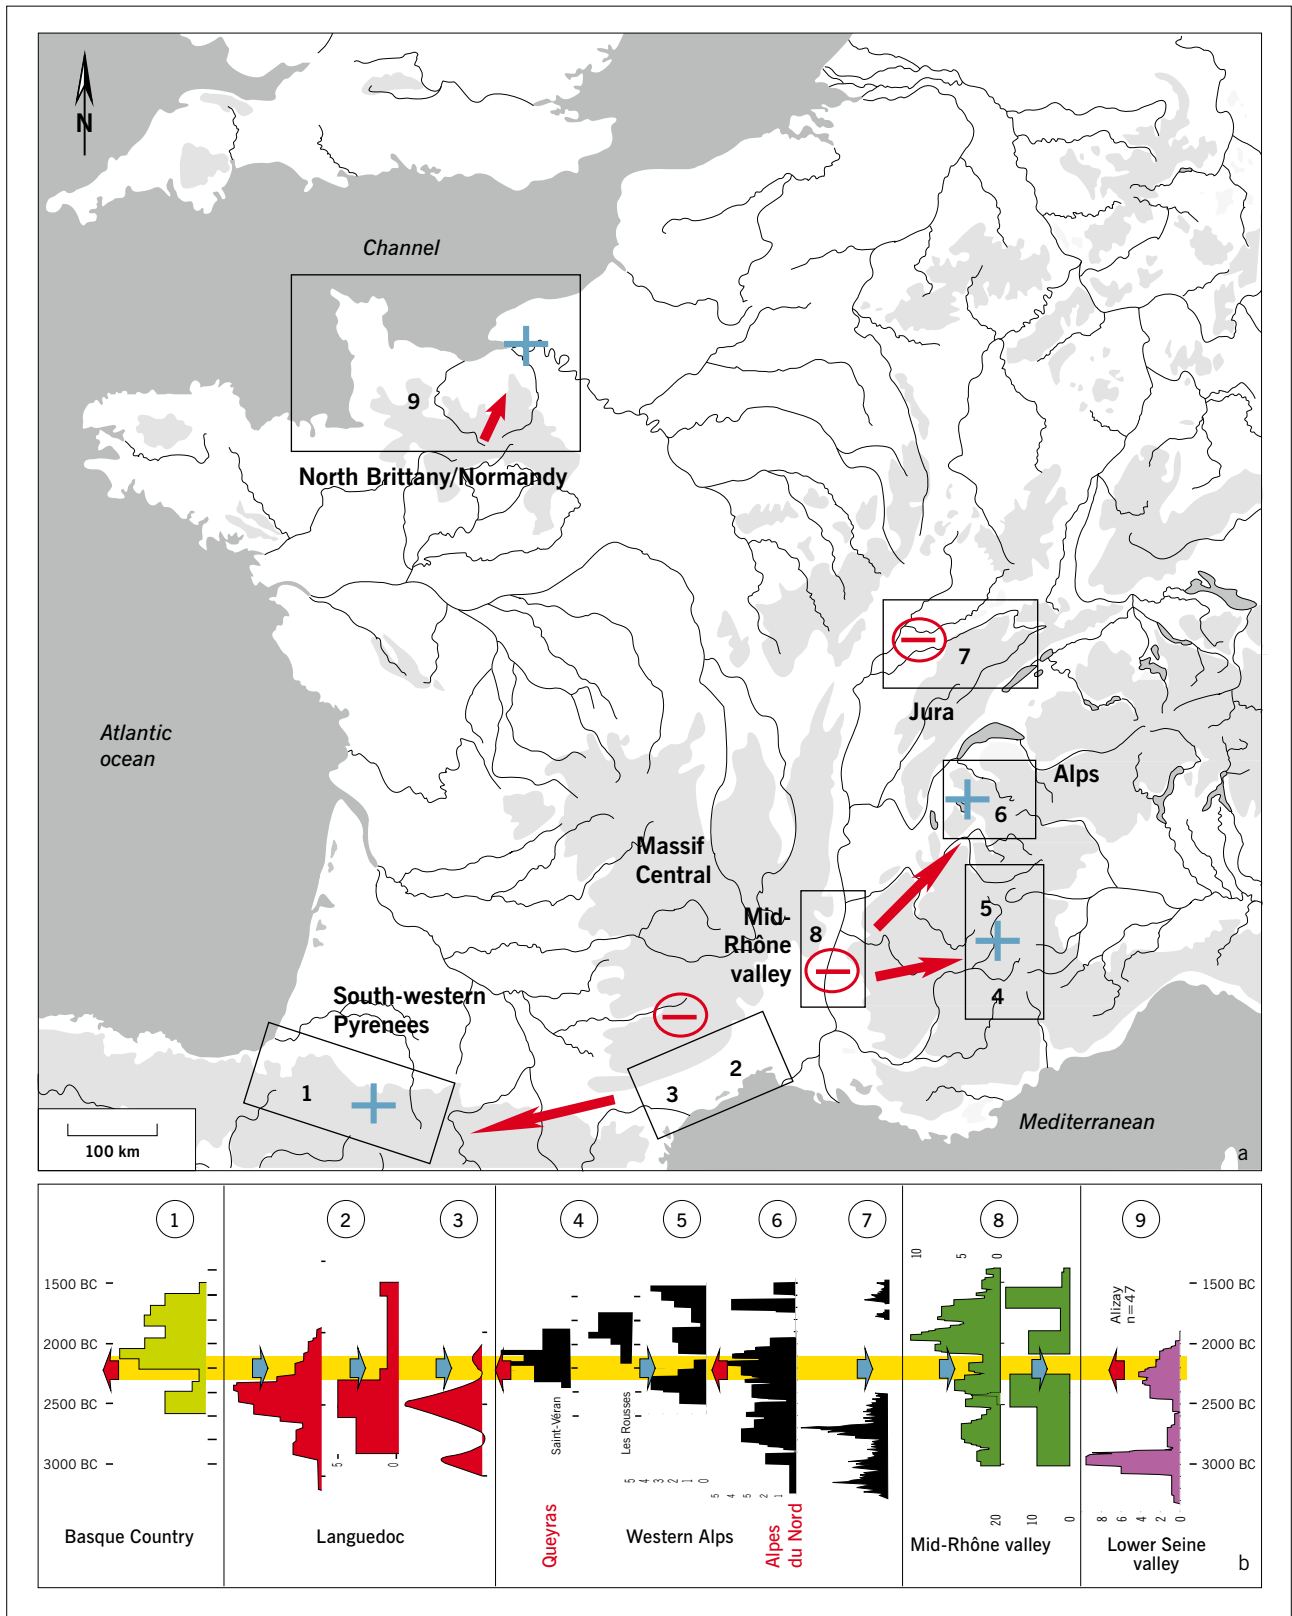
N

Channel

9

North Brittany/Normandy

Atlantic ocean

7

Jura

Alps

6

Massif Central

5

Mid-Rhône valley

8

4

South-western Pyrenees

2

1

3

100 km

Mediterranean

a

1 2 3 4 5 6 7 8 9

1500 BC
2000 BC
2500 BC
3000 BC

5 0

Saint-Véran

Les Rousses

5 4 3 2 1 0

5 4 3 2 1

10 5 0

20 10 0

Alizay n=47

8 6 4 2 0

1500 BC
2000 BC
2500 BC
3000 BC

Basque Country

Languedoc

Queyras

Western Alps

Alpes du Nord

Mid-Rhône valley

Lower Seine valley

b